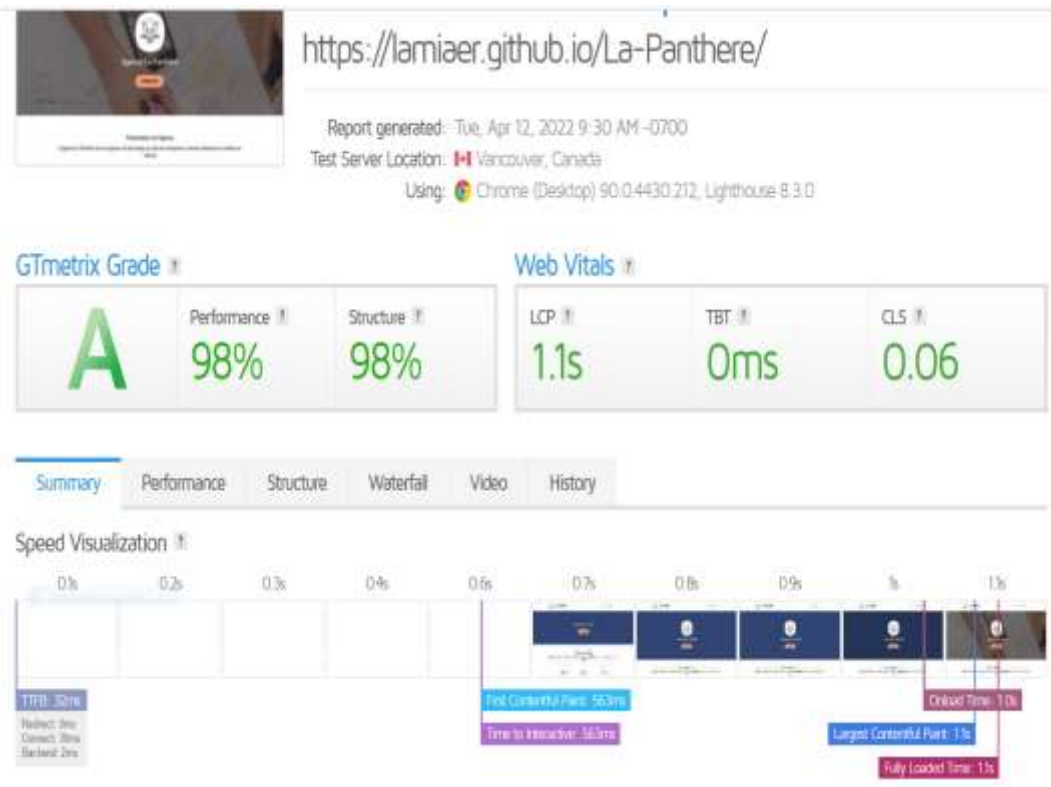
https://lamiaer.github.io/La-Panthere/

Report generated: Tue, Apr 12, 2022 9:30 AM -0700
Test Server Location: Vancouver, Canada
Using: Chrome (Desktop) 90.0.4430.212, Lighthouse 9.3.0

GTmetrix Grade ?

A

Performance ?
98%

Structure ?
98%

Web Vitals ?

LCP ?
1.1s

TBT ?
0ms

CLS ?
0.06

Summary | Performance | Structure | Waterfall | Video | History

Speed Visualization ?

0.1s | 0.2s | 0.3s | 0.4s | 0.6s | 0.7s | 0.8s | 0.9s | 1s | 1.1s

TTFB: 32ms
Redirect: 0ms
Connect: 30ms
Backend: 2ms

First Contentful Paint: 563ms
Time to Interactive: 563ms

Onload Time: 1.0s
Largest Contentful Paint: 1.1s
Fully Loaded Time: 1.1s